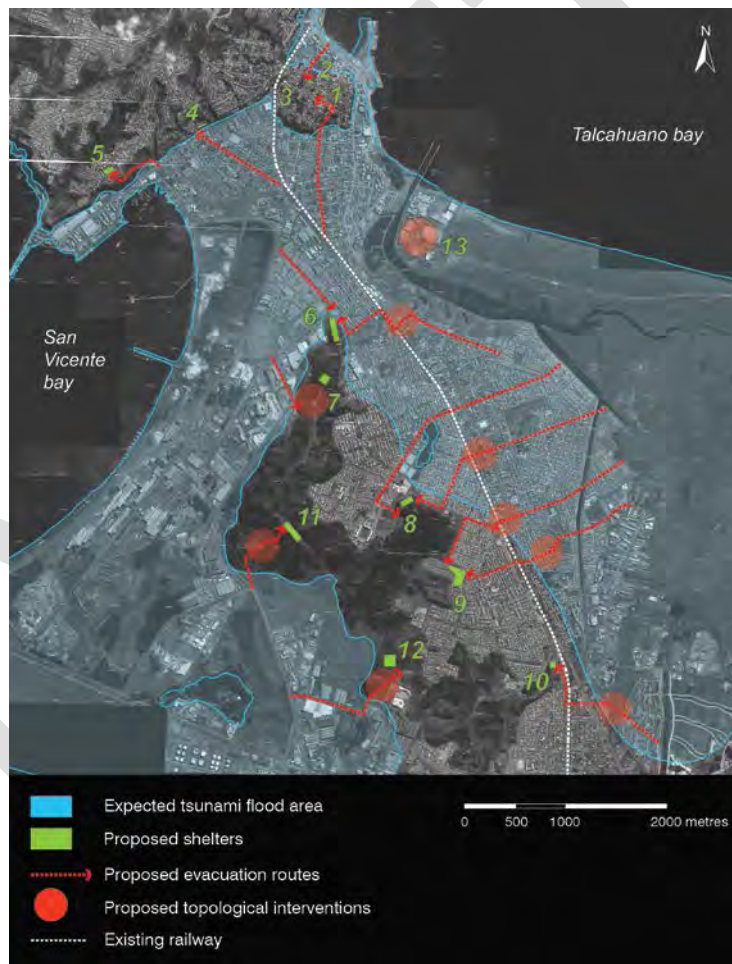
N

Talcahuano bay

San Vicente bay

2
3
1
4
5
13
6
7
8
11
9
12
10

Expected tsunami flood area
Proposed shelters
Proposed evacuation routes
Proposed topological interventions
Existing railway

0 500 1000 2000 metres